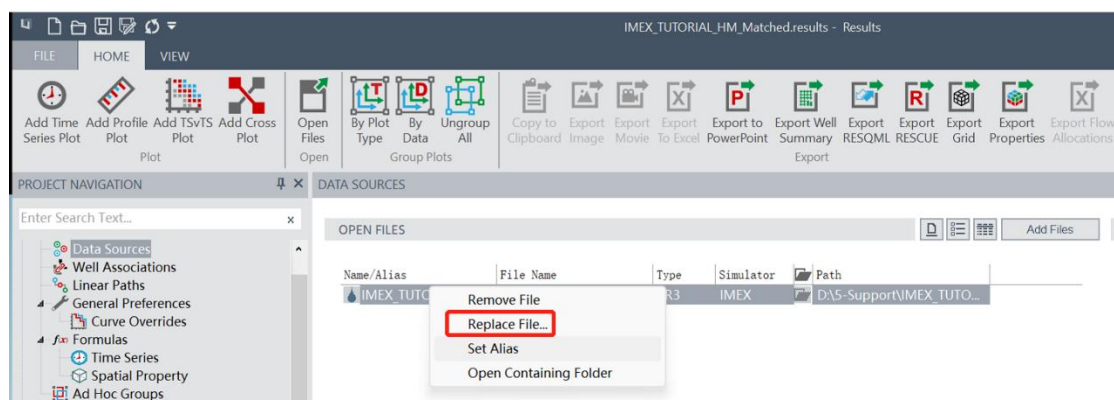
IMEX_TUTORIAL_HM_Matched.results - Results

FILE HOME VIEW

Add Time Series Plot Add Profile Plot Add TSvTS Plot Add Cross Plot
Plot

Open Files
Open

By Plot Type By Data Ungroup All
Group Plots

Copy to Clipboard Export Image Export Movie Export To Excel Export to PowerPoint Export Well Summary Export RESQML Export RESCUE Export Grid Export Properties Export Flow Allocations
Export

PROJECT NAVIGATION

Enter Search Text...

Data Sources
Well Associations
Linear Paths
General Preferences
Curve Overrides
Formulas
Time Series
Spatial Property
Ad Hoc Groups

DATA SOURCES

OPEN FILES

Add Files

| Name/Alias | File Name | Type | Simulator | Path |
|---|---|---|---|---|
| IMEX_TUTO | | R3 | IMEX | D:\5-Support\IMEX_TUTO... |

Remove File
Replace File...
Set Alias
Open Containing Folder